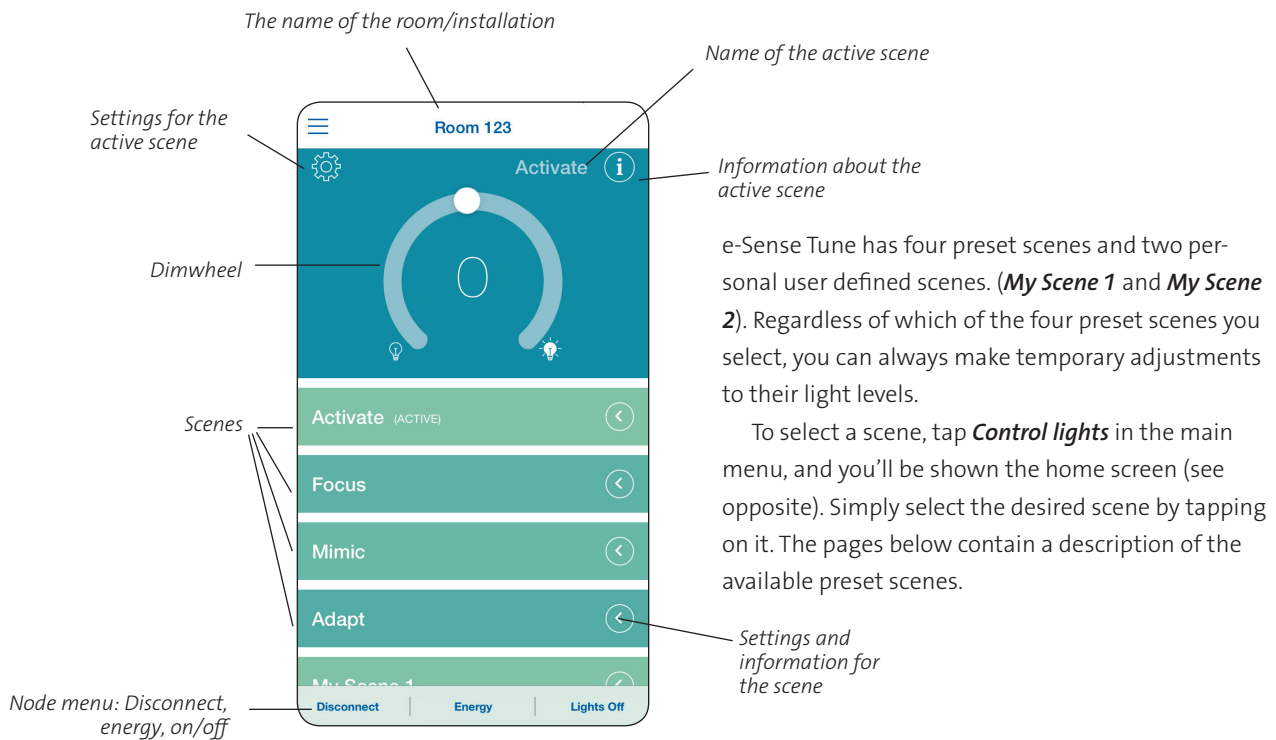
The name of the room/installation

Name of the active scene

Settings for the active scene

Room 123

Activate

Information about the active scene

Dimwheel

0

Scenes

Activate (ACTIVE)

Focus

Mimic

Adapt

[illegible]

Settings and information for the scene

Node menu: Disconnect, energy, on/off

Disconnect | Energy | Lights Off

e-Sense Tune has four preset scenes and two personal user defined scenes. (***My Scene 1*** and ***My Scene 2***). Regardless of which of the four preset scenes you select, you can always make temporary adjustments to their light levels.

To select a scene, tap ***Control lights*** in the main menu, and you'll be shown the home screen (see opposite). Simply select the desired scene by tapping on it. The pages below contain a description of the available preset scenes.